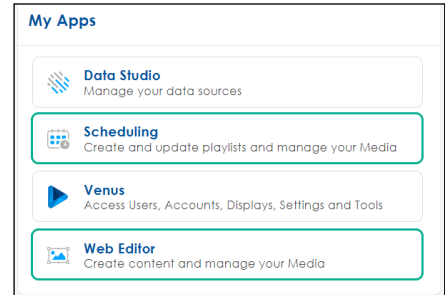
My Apps

Data Studio
Manage your data sources

Scheduling
Create and update playlists and manage your Media

Venus
Access Users, Accounts, Displays, Settings and Tools

Web Editor
Create content and manage your Media